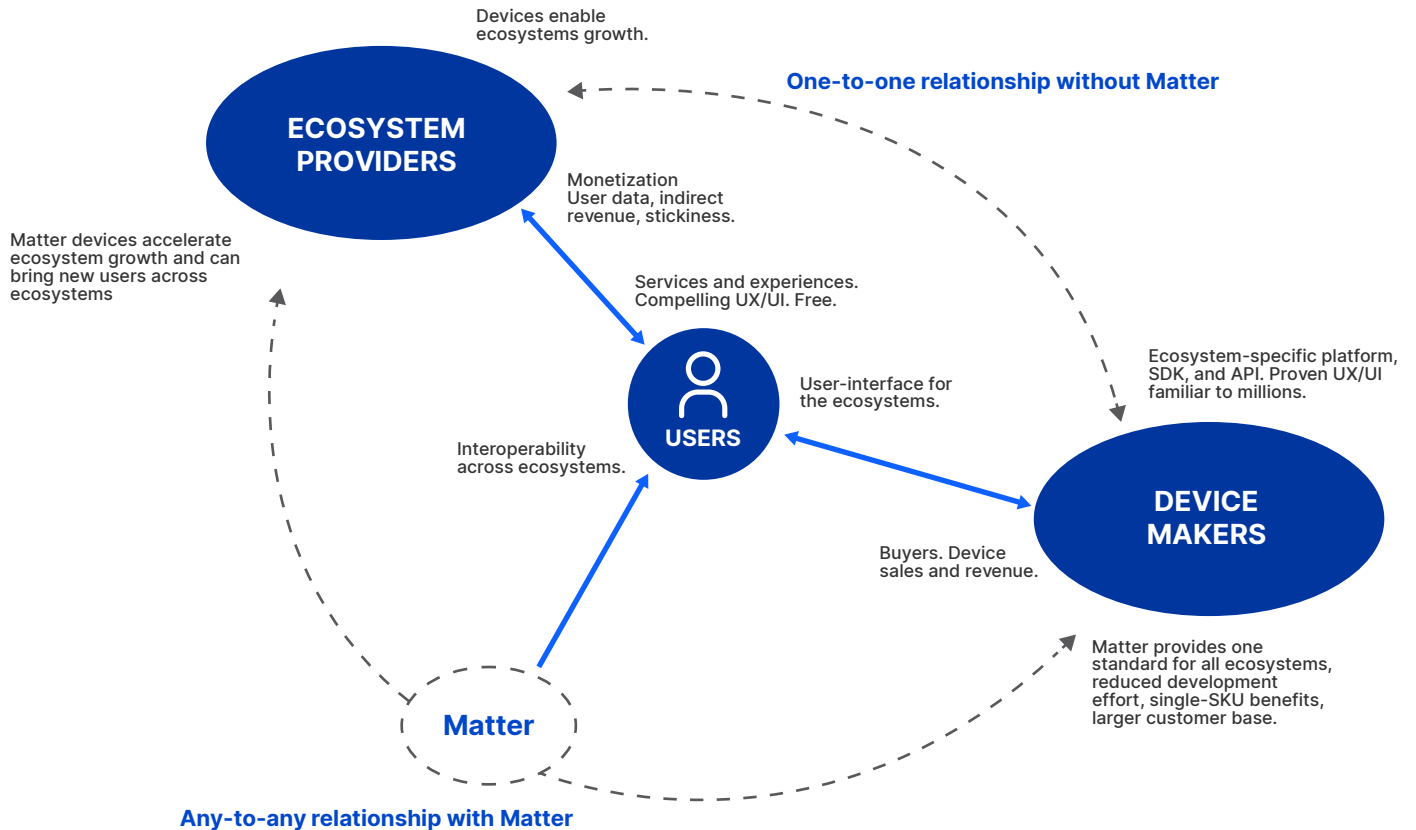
Devices enable ecosystems growth.

One-to-one relationship without Matter

ECOSYSTEM PROVIDERS

Monetization
User data, indirect revenue, stickiness.

Matter devices accelerate ecosystem growth and can bring new users across ecosystems

Services and experiences. Compelling UX/UI. Free.

Ecosystem-specific platform, SDK, and API. Proven UX/UI familiar to millions.

User-interface for the ecosystems.

USERS

Interoperability across ecosystems.

DEVICE MAKERS

Buyers. Device sales and revenue.

Matter provides one standard for all ecosystems, reduced development effort, single-SKU benefits, larger customer base.

Matter

Any-to-any relationship with Matter